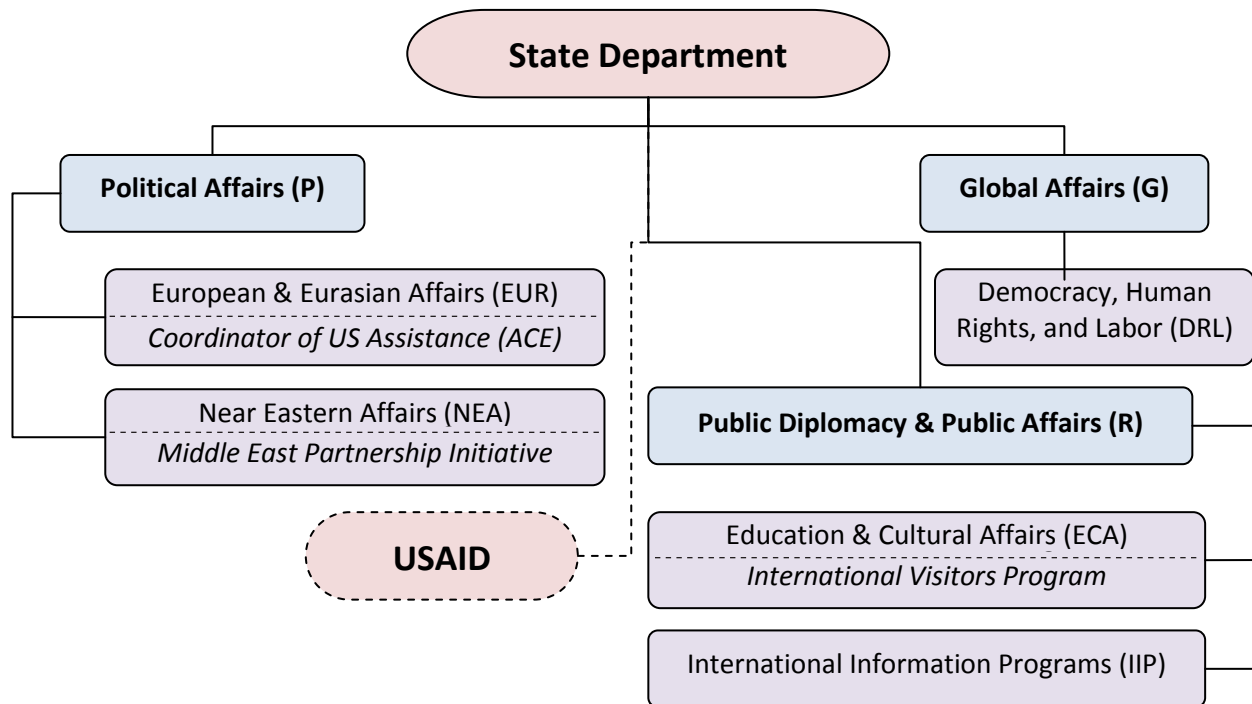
State Department

Political Affairs (P)

European & Eurasian Affairs (EUR)
*Coordinator of US Assistance (ACE)*

Near Eastern Affairs (NEA)
*Middle East Partnership Initiative*

USAID

Global Affairs (G)

Democracy, Human Rights, and Labor (DRL)

Public Diplomacy & Public Affairs (R)

Education & Cultural Affairs (ECA)
*International Visitors Program*

International Information Programs (IIP)